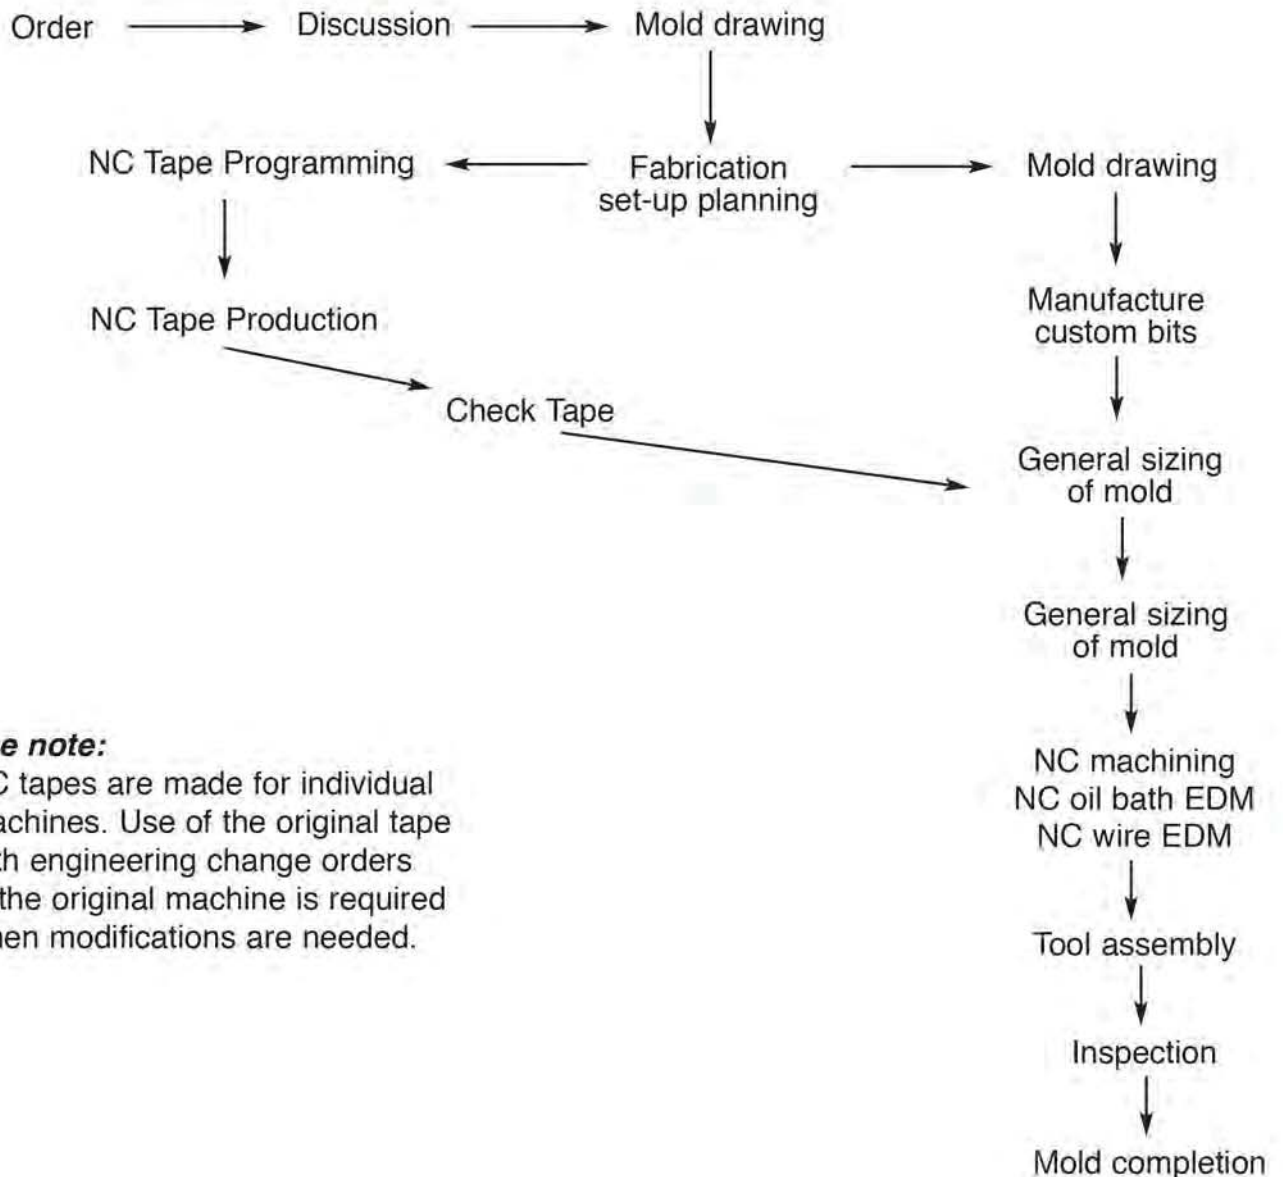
Order → Discussion → Mold drawing

NC Tape Programming

Fabrication set-up planning

Mold drawing

NC Tape Production

Manufacture custom bits

Check Tape

General sizing of mold

General sizing of mold

e note:
C tapes are made for individual achines. Use of the original tape th engineering change orders the original machine is required hen modifications are needed.

NC machining
NC oil bath EDM
NC wire EDM

Tool assembly

Inspection

Mold completion